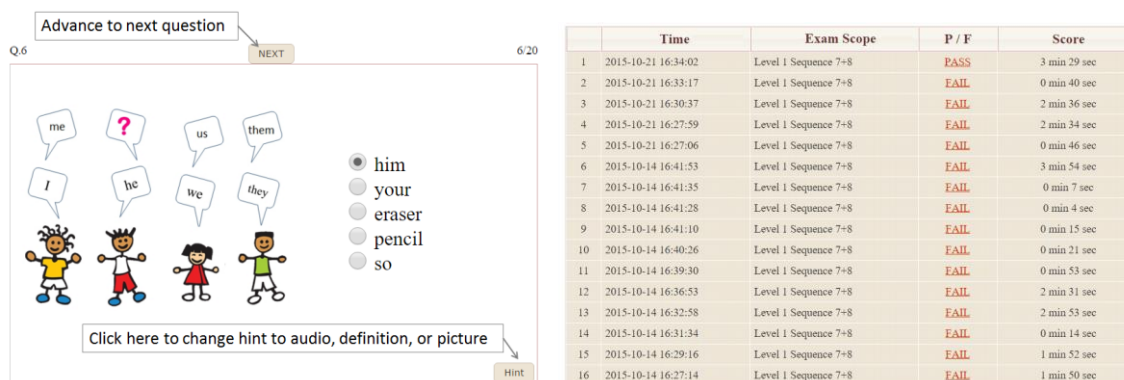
Advance to next question

Q.6 NEXT 6/20

me ? us them

I he we they

him
your
eraser
pencil
so

Click here to change hint to audio, definition, or picture

Hint

| | Time | Exam Scope | P / F | Score |
|---|---|---|---|---|
| 1 | 2015-10-21 16:34:02 | Level 1 Sequence 7+8 | PASS | 3 min 29 sec |
| 2 | 2015-10-21 16:33:17 | Level 1 Sequence 7+8 | FAIL | 0 min 40 sec |
| 3 | 2015-10-21 16:30:37 | Level 1 Sequence 7+8 | FAIL | 2 min 36 sec |
| 4 | 2015-10-21 16:27:59 | Level 1 Sequence 7+8 | FAIL | 2 min 34 sec |
| 5 | 2015-10-21 16:27:06 | Level 1 Sequence 7+8 | FAIL | 0 min 46 sec |
| 6 | 2015-10-14 16:41:53 | Level 1 Sequence 7+8 | FAIL | 3 min 54 sec |
| 7 | 2015-10-14 16:41:35 | Level 1 Sequence 7+8 | FAIL | 0 min 7 sec |
| 8 | 2015-10-14 16:41:28 | Level 1 Sequence 7+8 | FAIL | 0 min 4 sec |
| 9 | 2015-10-14 16:41:10 | Level 1 Sequence 7+8 | FAIL | 0 min 15 sec |
| 10 | 2015-10-14 16:40:26 | Level 1 Sequence 7+8 | FAIL | 0 min 21 sec |
| 11 | 2015-10-14 16:39:30 | Level 1 Sequence 7+8 | FAIL | 0 min 53 sec |
| 12 | 2015-10-14 16:36:53 | Level 1 Sequence 7+8 | FAIL | 2 min 31 sec |
| 13 | 2015-10-14 16:32:58 | Level 1 Sequence 7+8 | FAIL | 2 min 53 sec |
| 14 | 2015-10-14 16:31:34 | Level 1 Sequence 7+8 | FAIL | 0 min 14 sec |
| 15 | 2015-10-14 16:29:16 | Level 1 Sequence 7+8 | FAIL | 1 min 52 sec |
| 16 | 2015-10-14 16:27:14 | Level 1 Sequence 7+8 | FAIL | 1 min 50 sec |